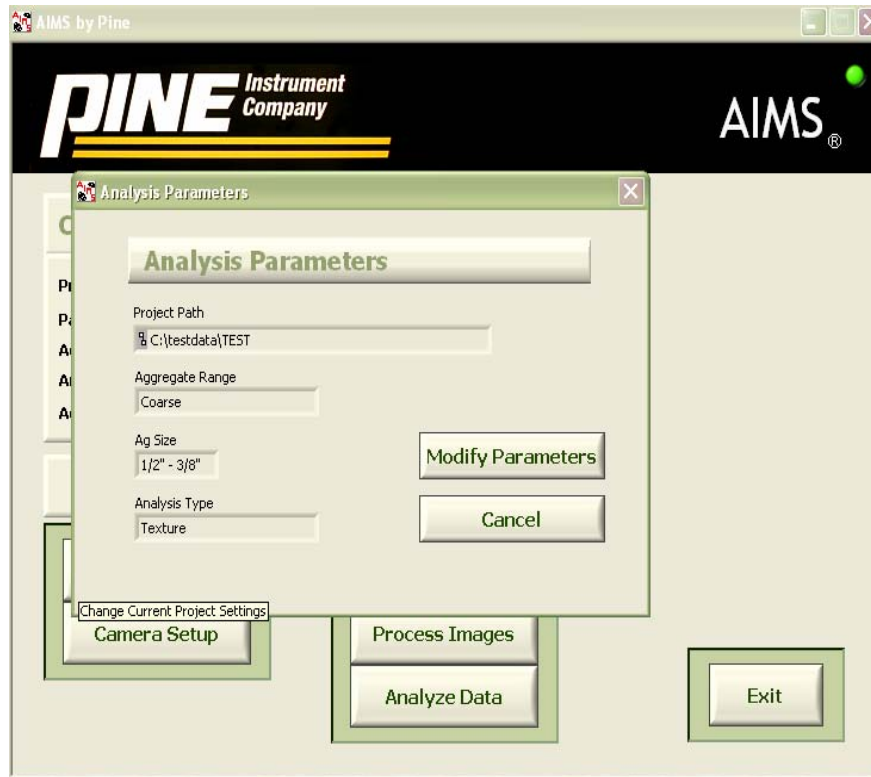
AIMS by Pine

PINE Instrument Company

AIMS®

Analysis Parameters

C

Pr

Pa

A

A

A

Analysis Parameters

Project Path

C:\testdata\TEST

Aggregate Range

Coarse

Ag Size

1/2" - 3/8"

Analysis Type

Texture

Modify Parameters

Cancel

Change Current Project Settings

Camera Setup

Process Images

Analyze Data

Exit